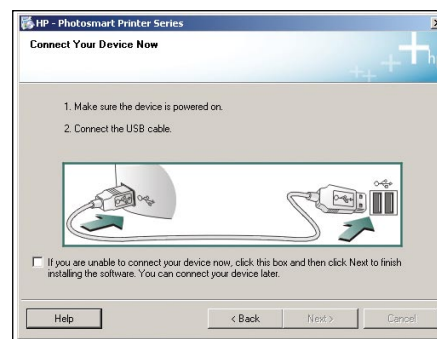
HP - Photosmart Printer Series

Connect Your Device Now

1. Make sure the device is powered on.

2. Connect the USB cable.

If you are unable to connect your device now, click this box and then click Next to finish installing the software. You can connect your device later.

Help

< Back

Next >

Cancel